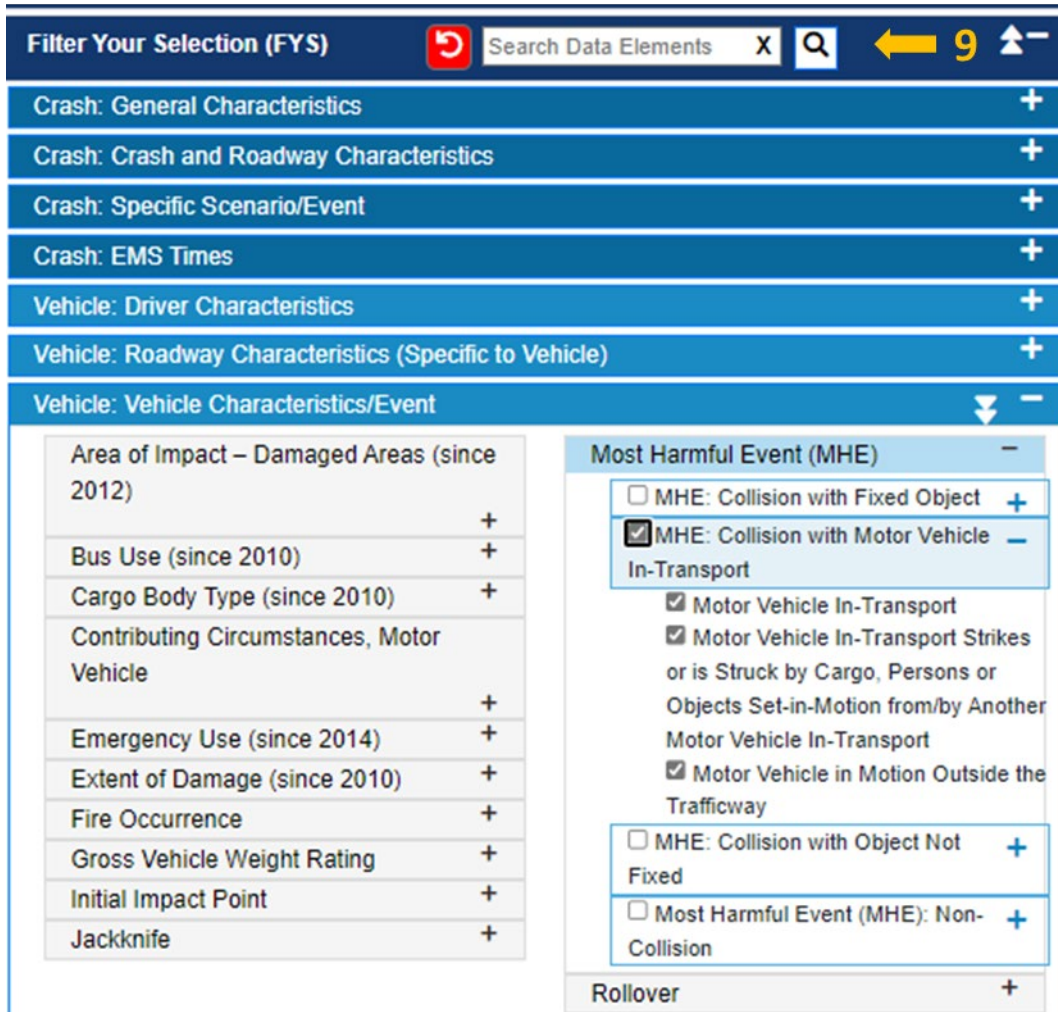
Filter Your Selection (FYS)

Search Data Elements X

9

Crash: General Characteristics +

Crash: Crash and Roadway Characteristics +

Crash: Specific Scenario/Event +

Crash: EMS Times +

Vehicle: Driver Characteristics +

Vehicle: Roadway Characteristics (Specific to Vehicle) +

Vehicle: Vehicle Characteristics/Event −

Area of Impact – Damaged Areas (since 2012) +

Bus Use (since 2010) +

Cargo Body Type (since 2010) +

Contributing Circumstances, Motor Vehicle +

Emergency Use (since 2014) +

Extent of Damage (since 2010) +

Fire Occurrence +

Gross Vehicle Weight Rating +

Initial Impact Point +

Jackknife +

Most Harmful Event (MHE) −

MHE: Collision with Fixed Object +

MHE: Collision with Motor Vehicle In-Transport −

Motor Vehicle In-Transport

Motor Vehicle In-Transport Strikes or is Struck by Cargo, Persons or Objects Set-in-Motion from/by Another Motor Vehicle In-Transport

Motor Vehicle in Motion Outside the Trafficway

MHE: Collision with Object Not Fixed +

Most Harmful Event (MHE): Non-Collision +

Rollover +